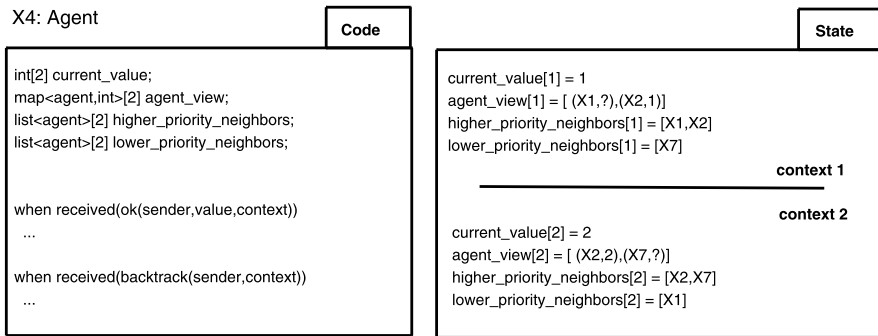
X4: Agent

Code

int[2] current_value;
map<agent,int>[2] agent_view;
list<agent>[2] higher_priority_neighbors;
list<agent>[2] lower_priority_neighbors;

when received(ok(sender,value,context))
...

when received(backtrack(sender,context))
...

State

current_value[1] = 1
agent_view[1] = [ (X1,?),(X2,1)]
higher_priority_neighbors[1] = [X1,X2]
lower_priority_neighbors[1] = [X7]

context 1

context 2

current_value[2] = 2
agent_view[2] = [ (X2,2),(X7,?)]
higher_priority_neighbors[2] = [X2,X7]
lower_priority_neighbors[2] = [X1]